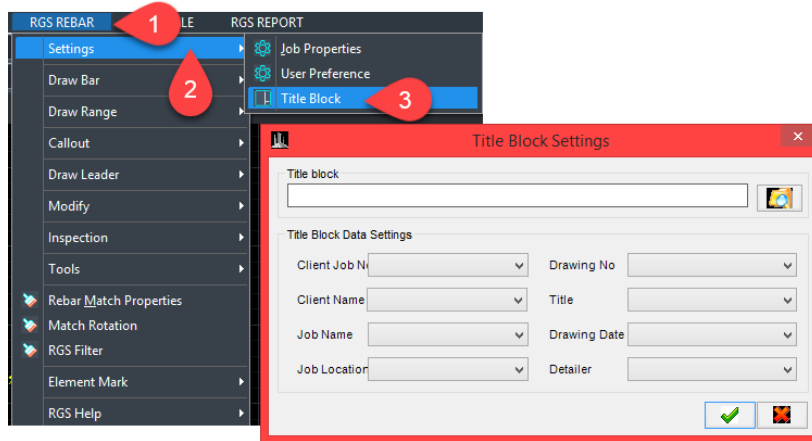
RGS REBAR 1 LE RGS REPORT

Settings
Draw Bar
Draw Range
Callout
Draw Leader
Modify
Inspection
Tools
Rebar Match Properties
Match Rotation
RGS Filter
Element Mark
RGS Help

2

Job Properties
User Preference
Title Block 3

Title Block Settings

Title block

Title Block Data Settings

Client Job N
Client Name
Job Name
Job Location
Drawing No
Title
Drawing Date
Detailer